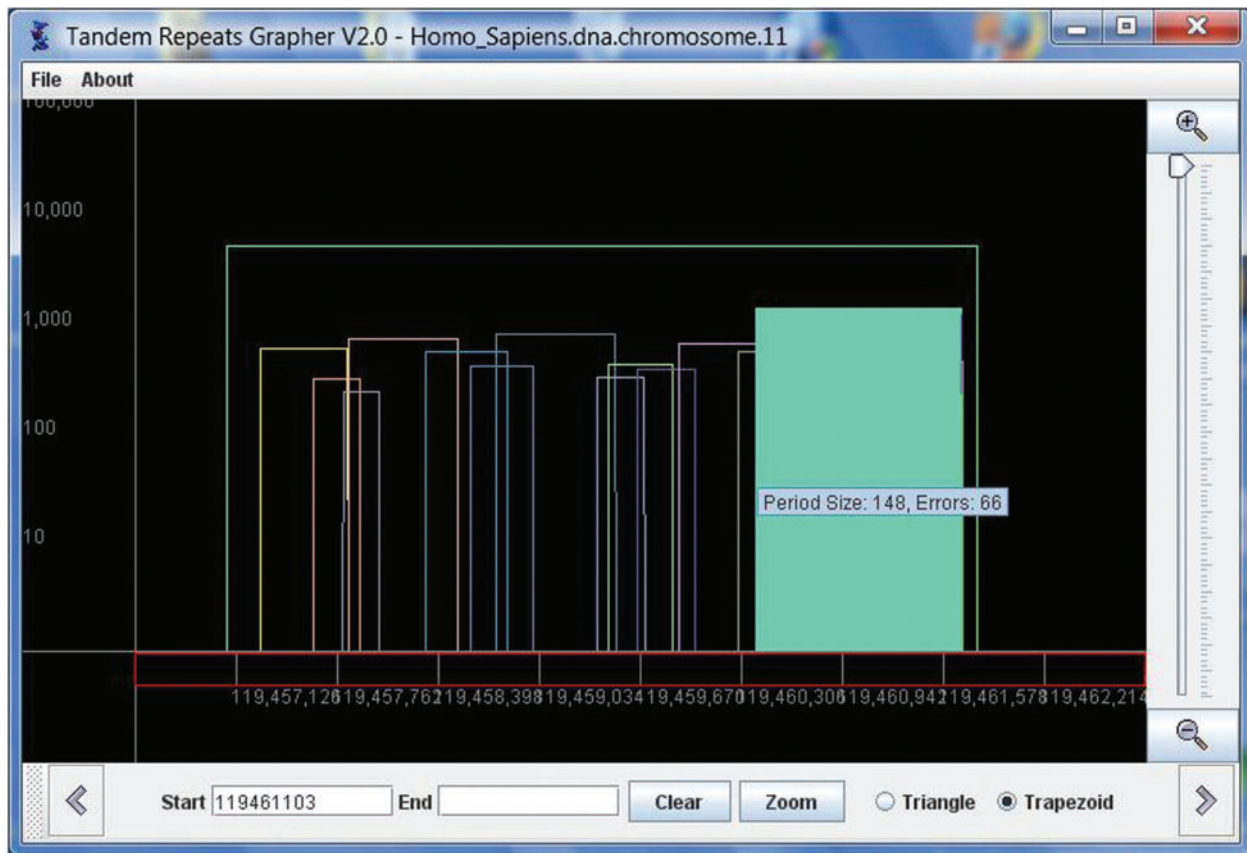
Tandem Repeats Grapher V2.0 - Homo_Sapiens.dna.chromosome.11

File About

100,000

10,000

1,000

100

10

Period Size: 148, Errors: 66

119,457,126 119,457,762 119,458,398 119,459,034 119,459,670 119,460,306 119,460,942 119,461,578 119,462,214

Start 119461103 End Clear Zoom Triangle Trapezoid